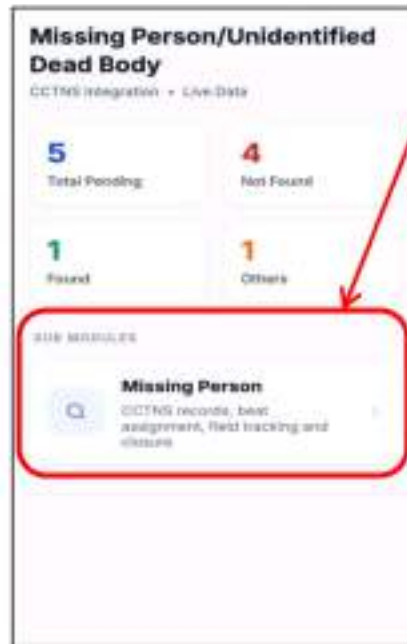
Missing Person/Unidentified Dead Body

CCTNS integration • Live Data

5
Total Pending

4
Not Found

1
Found

1
Others

SUB MODULES

Missing Person
CCTNS records, beat assignment, field tracking and closure